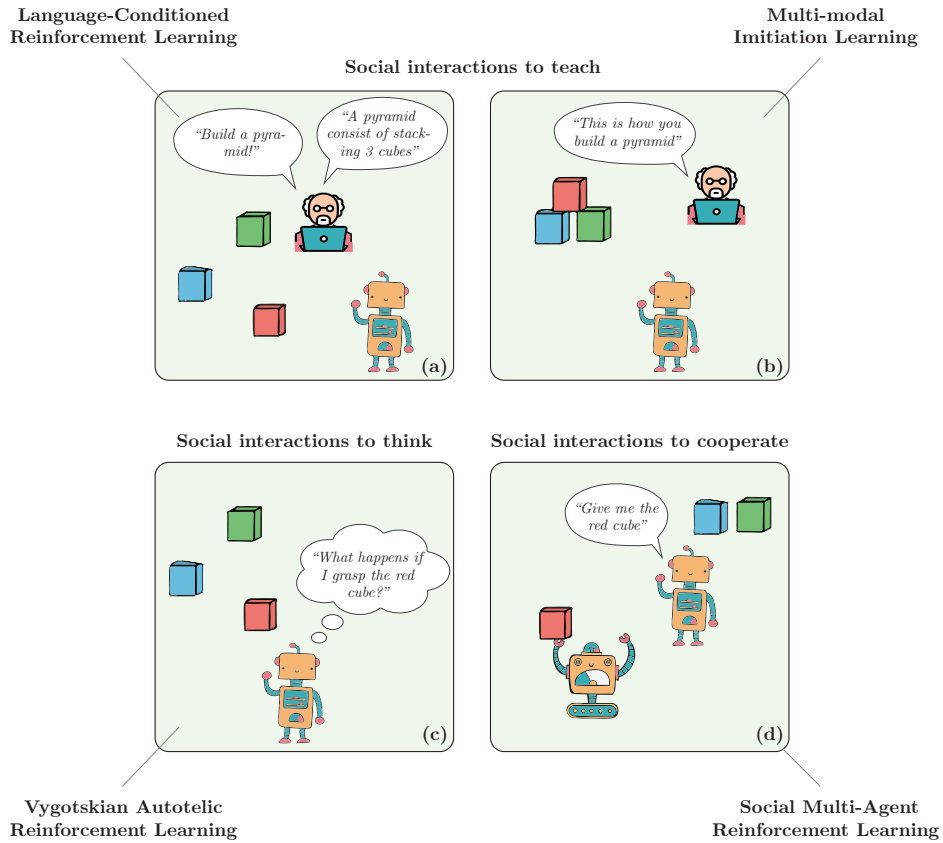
Language-Conditioned Reinforcement Learning

Multi-modal Imitation Learning

Social interactions to teach

"Build a pyramid!"

"A pyramid consist of stacking 3 cubes"

(a)

"This is how you build a pyramid"

(b)

Social interactions to think

Social interactions to cooperate

"What happens if I grasp the red cube?"

(c)

"Give me the red cube"

(d)

Vygotskian Autotelic Reinforcement Learning

Social Multi-Agent Reinforcement Learning